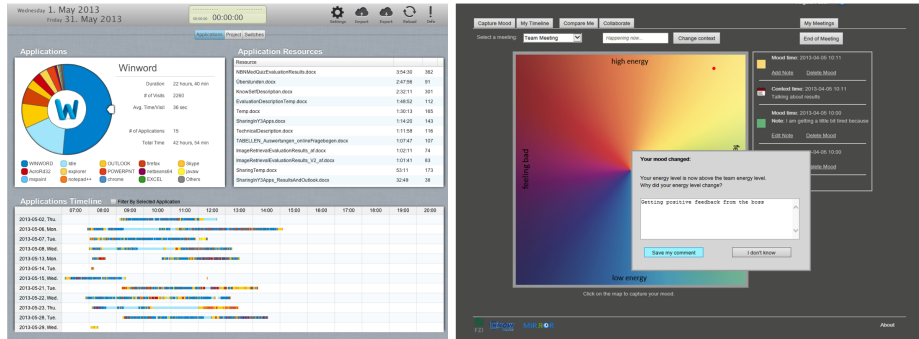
Wednesday 1. May 2013
Friday 31. May 2013

00:00:00

Settings Import Export Reload Info

Applications Project Switches

Applications

Winword

Duration 22 hours, 40 min
# of Visits 2260
Avg. Time/Visit 36 sec
# of Applications 15
Total Time 42 hours, 54 min

WINWORD
AcroRd32
mspaint
alle
explorer
notepad++
OUTLOOK
POWERPNT
chrome
firefox
netbeans64
EXCEL
Skype
javaw
Others

Application Resources

| Resource | | |
|---|---|---|
| NBNMedQuizEvaluationResults.docx | 3:54:30 | 382 |
| Oberstunden.docx | 2:47:58 | 91 |
| KnowSelfDescription.docx | 2:32:11 | 301 |
| EvaluationDescriptionTemp.docx | 1:48:52 | 112 |
| Temp.docx | 1:30:13 | 165 |
| SharingIn Y3Apps.docx | 1:14:20 | 143 |
| TechnicalDescription.docx | 1:11:58 | 116 |
| TABELLEN_Auswertungen_onlineFragebogen.docx | 1:07:47 | 107 |
| ImageRetrievalEvaluationResults_af.docx | 1:02:11 | 74 |
| ImageRetrievalEvaluationResults_V2_af.docx | 1:01:41 | 63 |
| SharingTemp.docx | 53:11 | 173 |
| SharingInY3Apps_ResultsAndOutlook.docx | 32:49 | 39 |

Applications Timeline Filter By Selected Application

07:00 08:00 09:00 10:00 11:00 12:00 13:00 14:00 15:00 16:00 17:00 18:00 19:00 20:00

2013-05-02, Thu.
2013-05-06, Mon.
2013-05-07, Tue.
2013-05-08, Wed.
2013-05-13, Mon.
2013-05-14, Tue.
2013-05-15, Wed.
2013-05-21, Tue.
2013-05-22, Wed.
2013-05-23, Thu.
2013-05-28, Tue.
2013-05-29, Wed.

Capture Mood My Timeline Compare Me Collaborate

My Meetings

Select a meeting: Team Meeting Happening now... Change context

End of Meeting

high energy

feeling bad

low energy

Click on the map to capture your mood.

Mood time: 2013-04-05 10:11
Add Note Delete Mood

Context time: 2013-04-05 10:11
Talking about results

Mood time: 2013-04-05 10:00
Note: I am getting a little bit tired because

Edit Note Delete Mood

2013-04-05 10:30
Delete Mood

Your mood changed:

Your energy level is now above the team energy level.
Why did your energy level change?

Getting positive feedback from the boss

Save my comment I don't know

FZI MIRROR

About